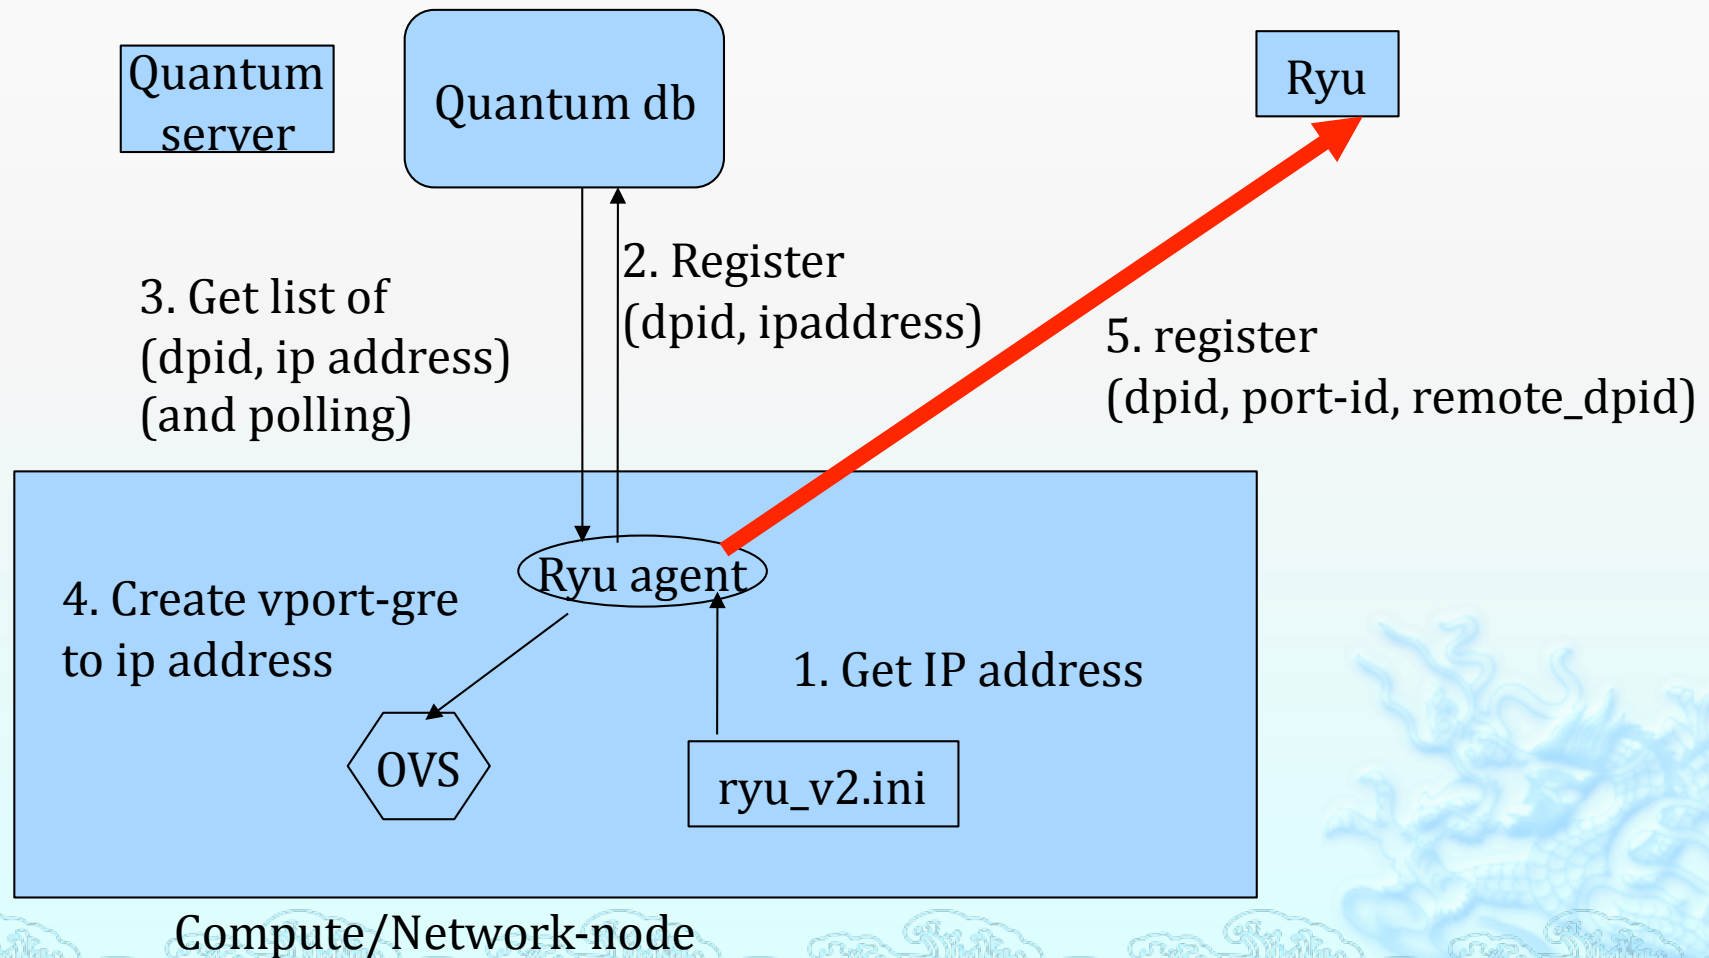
Quantum server

Quantum db

Ryu

3. Get list of (dpid, ip address) (and polling)

2. Register (dpid, ipaddress)

5. register (dpid, port-id, remote_dpid)

Ryu agent

4. Create vport-gre to ip address

1. Get IP address

OVS

ryu_v2.ini

Compute/Network-node